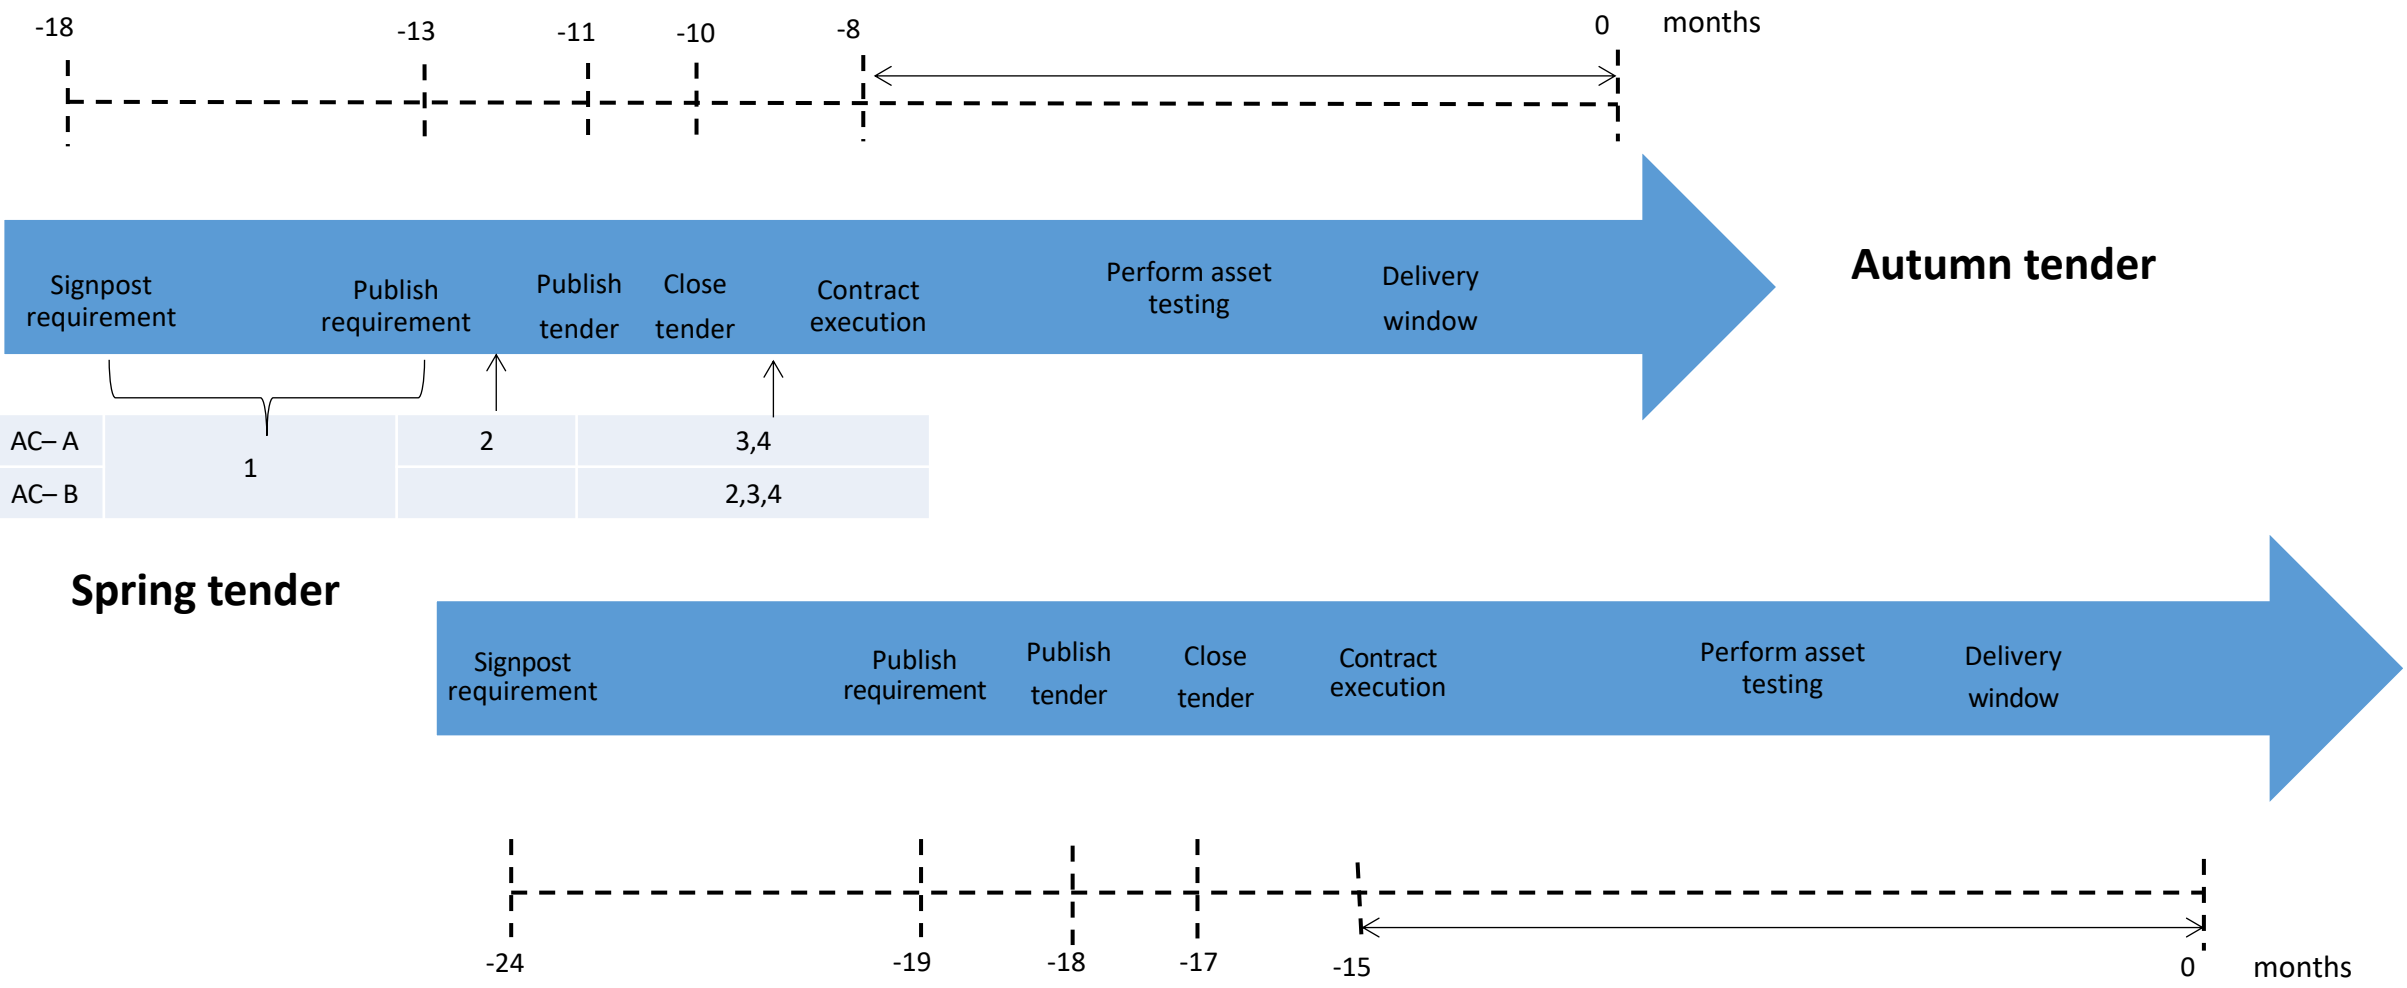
-18 -13 -11 -10 -8 0 months

Signpost requirement
Publish requirement
Publish tender
Close tender
Contract execution
Perform asset testing
Delivery window

Autumn tender

| AC– A | 1 | 2 | 3,4 |
|---|---|---|---|
| AC– B | | | 2,3,4 |

Spring tender

Signpost requirement
Publish requirement
Publish tender
Close tender
Contract execution
Perform asset testing
Delivery window

-24 -19 -18 -17 -15 0 months